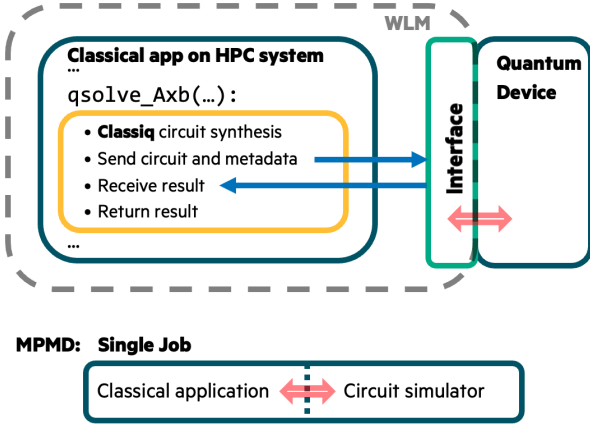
WLM

Classical app on HPC system
...
qsolve_Axb(…):

- **Classiq** circuit synthesis
- Send circuit and metadata
- Receive result
- Return result

...

Interface

Quantum Device

MPMD: Single Job

Classical application Circuit simulator